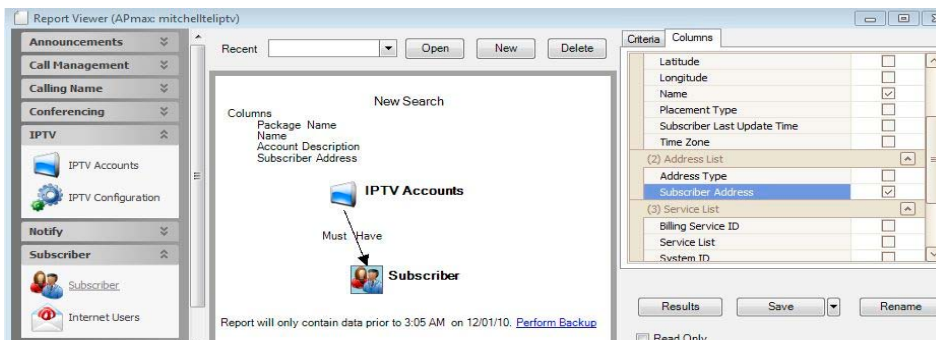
Report Viewer (APmax: mitchelltelipty)

Announcements
Call Management
Calling Name
Conferencing
IPTV
IPTV Accounts
IPTV Configuration
Notify
Subscriber
Subscriber
Internet Users

Recent
Open
New
Delete

New Search
Columns
Package Name
Name
Account Description
Subscriber Address

IPTV Accounts
Must Have
Subscriber

Report will only contain data prior to 3:05 AM on 12/01/10. Perform Backup

Criteria
Columns

| | |
|---|---|
| Latitude | ☐ |
| Longitude | ☐ |
| Name | ☑ |
| Placement Type | ☐ |
| Subscriber Last Update Time | ☐ |
| Time Zone | ☐ |
| (2) Address List | |
| Address Type | ☐ |
| Subscriber Address | ☑ |
| (3) Service List | |
| Billing Service ID | ☐ |
| Service List | ☐ |
| System ID | ☐ |

Results
Save
Rename
Read Only